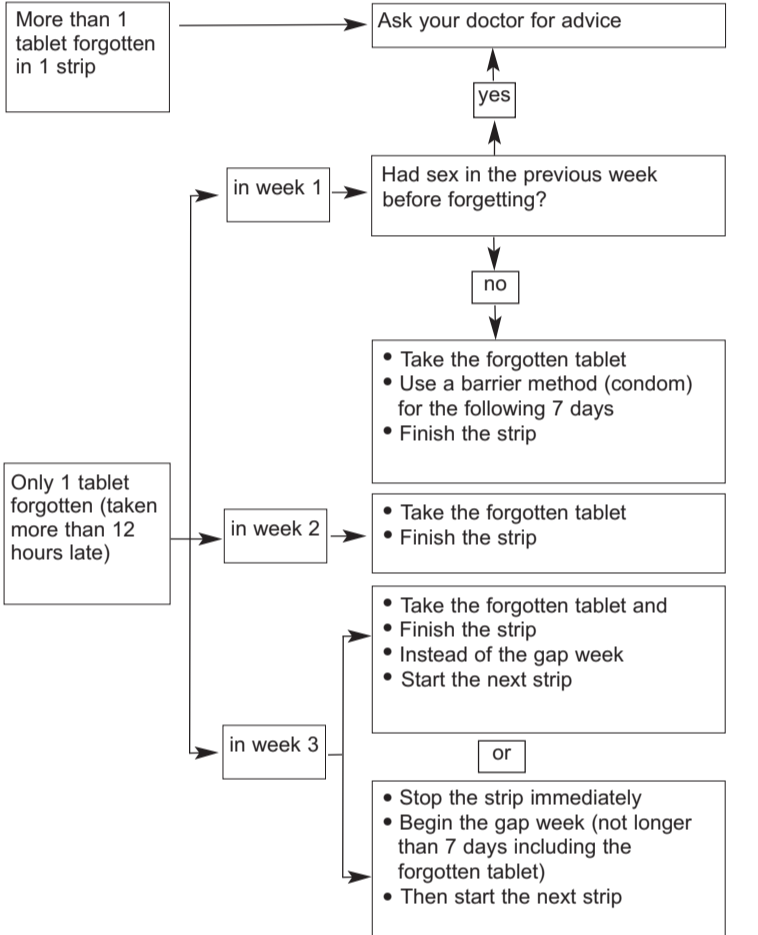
More than 1 tablet forgotten in 1 strip

Ask your doctor for advice

yes

in week 1

Had sex in the previous week before forgetting?

no

• Take the forgotten tablet
• Use a barrier method (condom) for the following 7 days
• Finish the strip

Only 1 tablet forgotten (taken more than 12 hours late)

in week 2

• Take the forgotten tablet
• Finish the strip

in week 3

• Take the forgotten tablet and
• Finish the strip
• Instead of the gap week
• Start the next strip

or

• Stop the strip immediately
• Begin the gap week (not longer than 7 days including the forgotten tablet)
• Then start the next strip